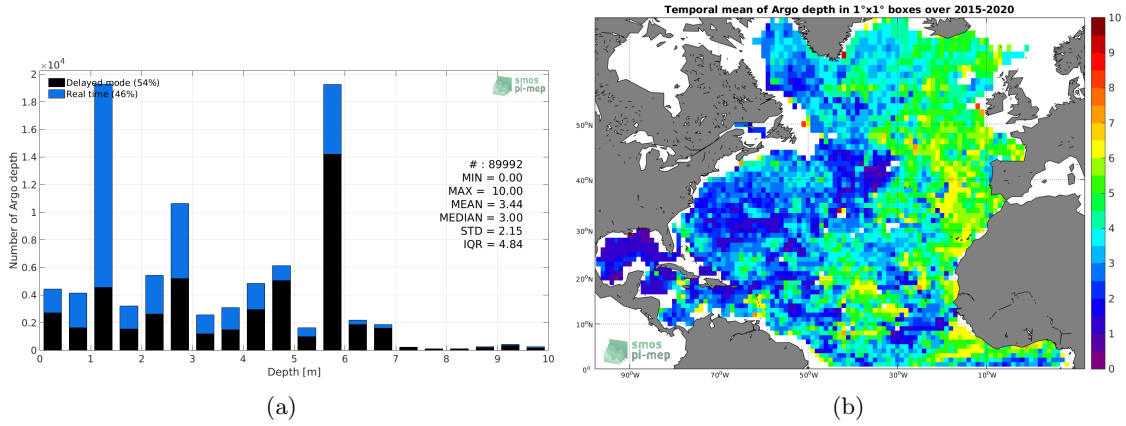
$\times10^4$
Delayed mode (54%)
Real time (46%)
smos pi-mep
2
1.8
1.6
1.4
1.2
1
0.8
0.6
0.4
0.2
0
Number of Argo depth
# : 89992
MIN = 0.00
MAX = 10.00
MEAN = 3.44
MEDIAN = 3.00
STD = 2.15
IQR = 4.84
0 1 2 3 4 5 6 7 8 9 10
Depth [m]

(a)

Temporal mean of Argo depth in 1°x1° boxes over 2015-2020
50°N
40°N
30°N
20°N
10°N
90°W 70°W 50°W 30°W 10°W
smos pi-mep
10
9
8
7
6
5
4
3
2
1
0

(b)